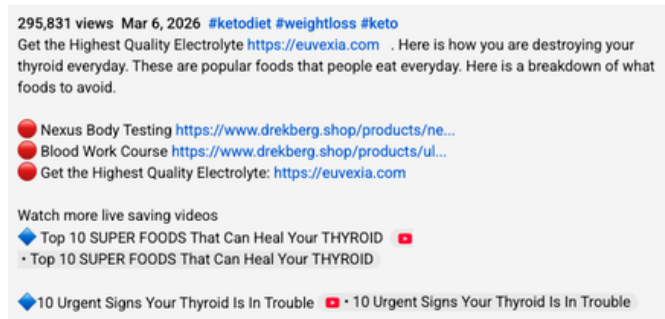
295,831 views Mar 6, 2026 #ketodiet #weightloss #keto
Get the Highest Quality Electrolyte https://euvexia.com . Here is how you are destroying your thyroid everyday. These are popular foods that people eat everyday. Here is a breakdown of what foods to avoid.

🔴 Nexus Body Testing https://www.drekberg.shop/products/ne...
🔴 Blood Work Course https://www.drekberg.shop/products/ul...
🔴 Get the Highest Quality Electrolyte: https://euvexia.com

Watch more live saving videos
🔷 Top 10 SUPER FOODS That Can Heal Your THYROID
• Top 10 SUPER FOODS That Can Heal Your THYROID

🔷10 Urgent Signs Your Thyroid Is In Trouble • 10 Urgent Signs Your Thyroid Is In Trouble